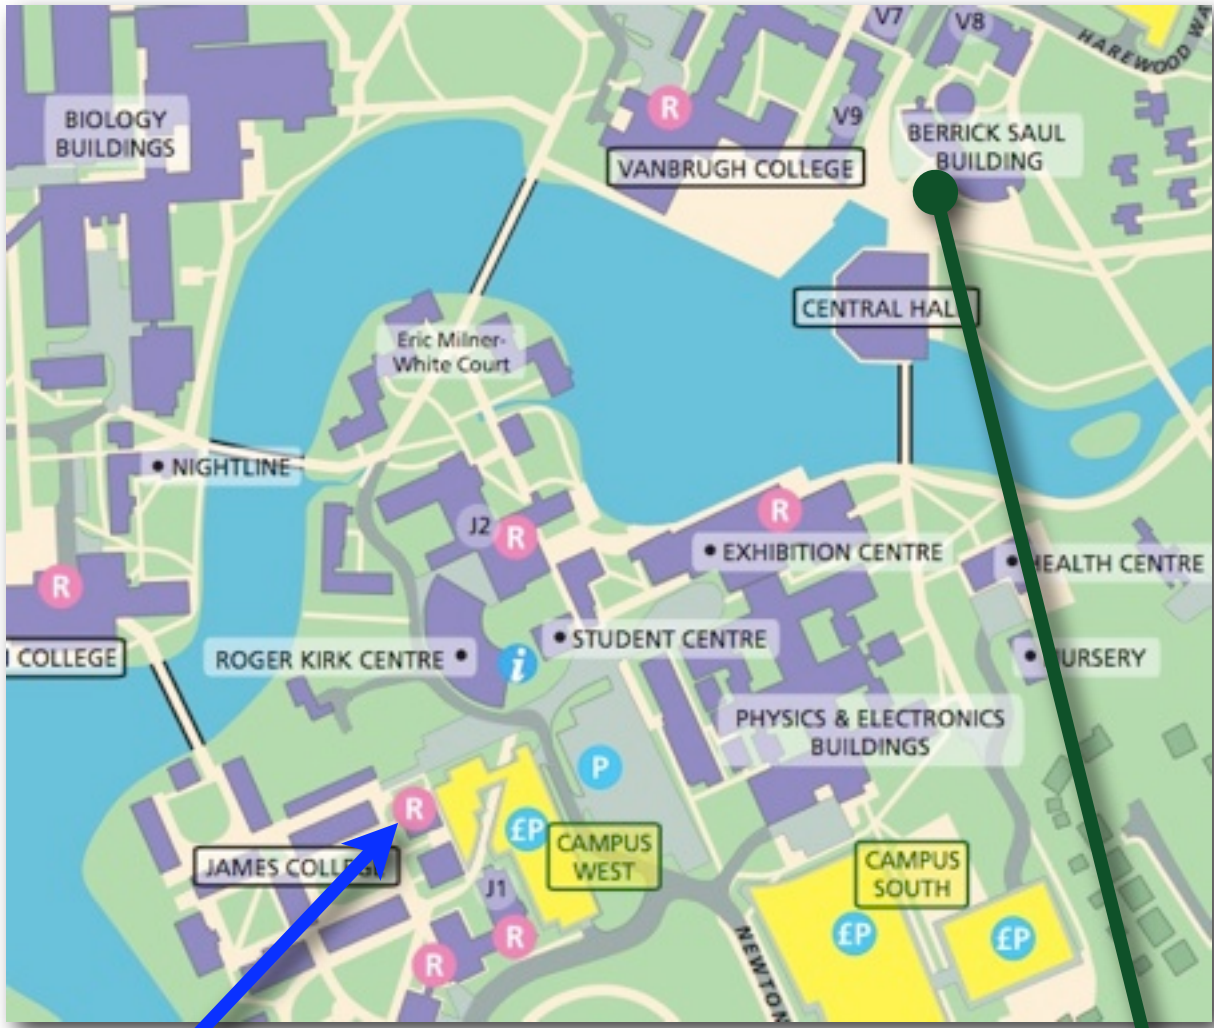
V7
V8
HAREWOOD WA
BIOLOGY BUILDINGS
R
V9
BERRICK SAUL BUILDING
VANBRUGH COLLEGE
CENTRAL HAL
Eric Milner-White Court
NIGHTLINE
R
J2
R
EXHIBITION CENTRE
HEALTH CENTRE
R
COLLEGE
ROGER KIRK CENTRE
STUDENT CENTRE
URSERY
PHYSICS & ELECTRONICS BUILDINGS
P
R
£P
CAMPUS WEST
JAMES COLLEG
J1
R
R
CAMPUS SOUTH
£P
£P
NEWTON